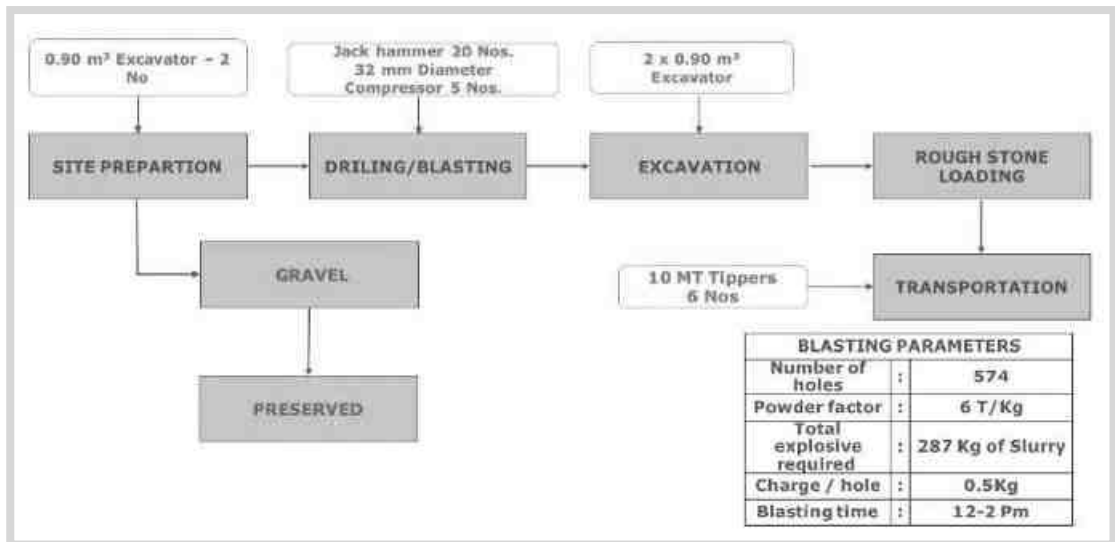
0.90 m³ Excavator – 2 No

Jack hammer 20 Nos. 32 mm Diameter Compressor 5 Nos.

2 x 0.90 m³ Excavator

SITE PREPARTION

DRILING/BLASTING

EXCAVATION

ROUGH STONE LOADING

GRAVEL

10 MT Tippers 6 Nos

TRANSPORTATION

PRESERVED

| BLASTING PARAMETERS | | |
|---|---|---|
| Number of holes | : | 574 |
| Powder factor | : | 6 T/Kg |
| Total explosive required | : | 287 Kg of Slurry |
| Charge / hole | : | 0.5Kg |
| Blasting time | : | 12-2 Pm |